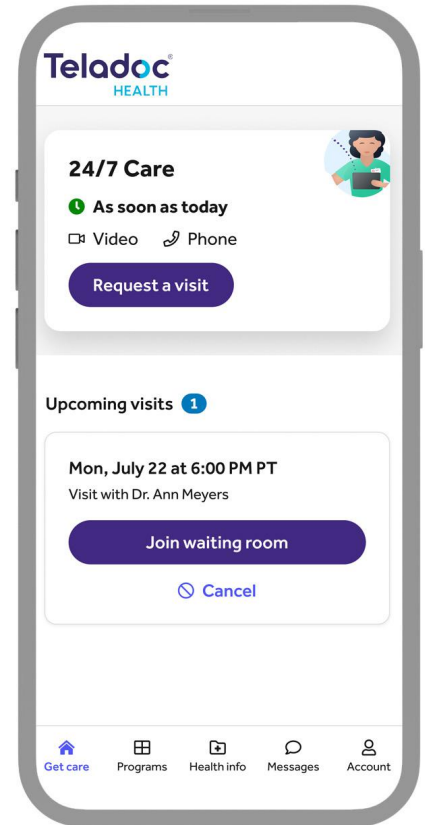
Teladoc®
HEALTH

24/7 Care

As soon as today

Video Phone

Request a visit

Upcoming visits 1

Mon, July 22 at 6:00 PM PT
Visit with Dr. Ann Meyers

Join waiting room

Cancel

Get care Programs Health info Messages Account